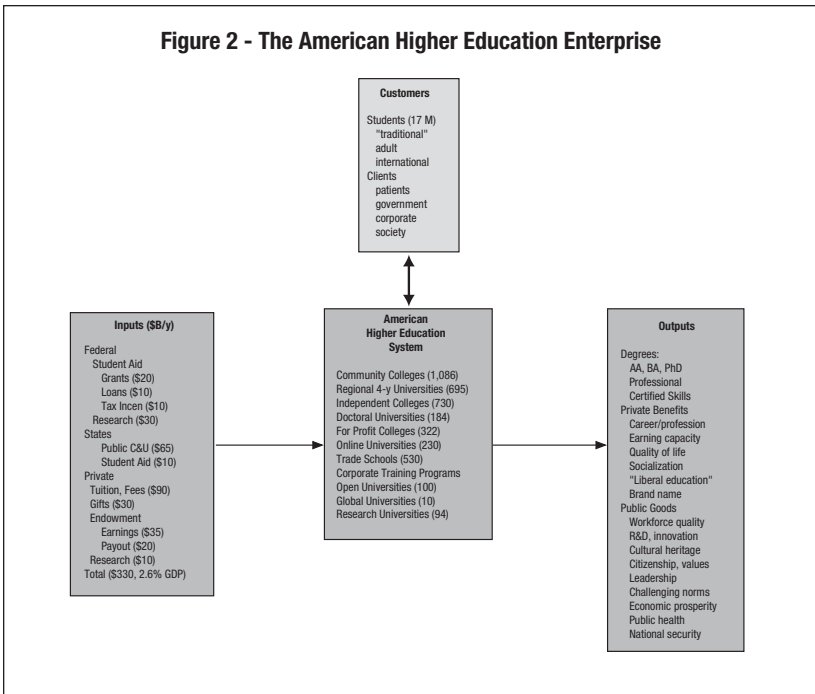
Figure 2 - The American Higher Education Enterprise

Customers

Students (17 M)
"traditional"
adult
international
Clients
patients
government
corporate
society

Inputs ($B/y)

Federal
Student Aid
Grants ($20)
Loans ($10)
Tax Incen ($10)
Research ($30)
States
Public C&U ($65)
Student Aid ($10)
Private
Tuition, Fees ($90)
Gifts ($30)
Endowment
Earnings ($35)
Payout ($20)
Research ($10)
Total ($330, 2.6% GDP)

American Higher Education System

Community Colleges (1,086)
Regional 4-y Universities (695)
Independent Colleges (730)
Doctoral Universities (184)
For Profit Colleges (322)
Online Universities (230)
Trade Schools (530)
Corporate Training Programs
Open Universities (100)
Global Universities (10)
Research Universities (94)

Outputs

Degrees:
AA, BA, PhD
Professional
Certified Skills
Private Benefits
Career/profession
Earning capacity
Quality of life
Socialization
"Liberal education"
Brand name
Public Goods
Workforce quality
R&D, innovation
Cultural heritage
Citizenship, values
Leadership
Challenging norms
Economic prosperity
Public health
National security